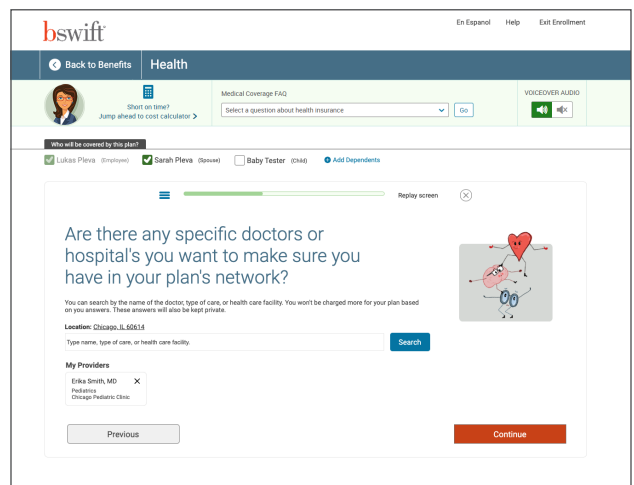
bswift

En Espanol Help Exit Enrollment

Back to Benefits Health

Short on time?
Jump ahead to cost calculator >

Medical Coverage FAQ
Select a question about health insurance
Go

VOICEOVER AUDIO

Who will be covered by this plan?
Lukas Pleva (Employee) Sarah Pleva (Spouse) Baby Tester (Child) Add Dependents

Replay screen

Are there any specific doctors or hospital's you want to make sure you have in your plan's network?

You can search by the name of the doctor, type of care, or health care facility. You won't be charged more for your plan based on you answers. These answers will also be kept private.

Location: Chicago, IL 60614

Type name, type of care, or health care facility.
Search

My Providers
Erika Smith, MD
Pediatrics
Chicago Pediatric Clinic

Previous
Continue